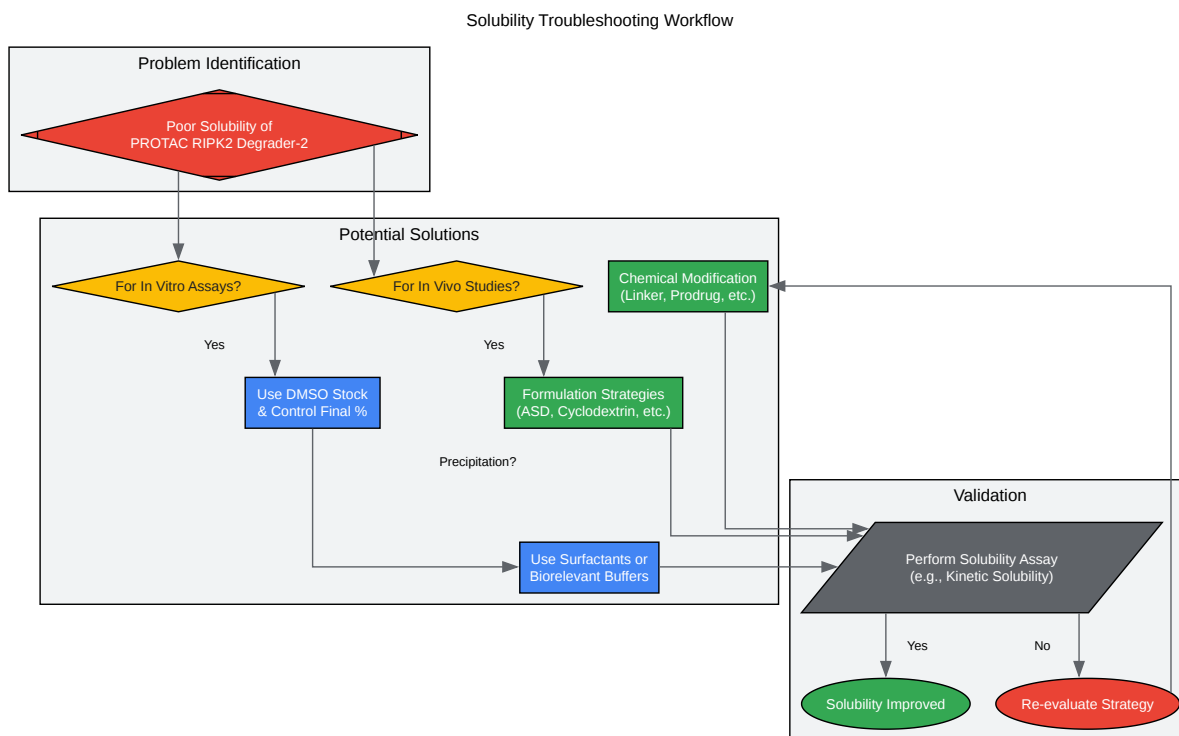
Solubility Troubleshooting Workflow

Problem Identification

Poor Solubility of PROTAC RIPK2 Degrader-2

Potential Solutions

For In Vitro Assays?

For In Vivo Studies?

Chemical Modification (Linker, Prodrug, etc.)

Yes

Yes

Use DMSO Stock & Control Final %

Formulation Strategies (ASD, Cyclodextrin, etc.)

Precipitation?

Use Surfactants or Biorelevant Buffers

Validation

Perform Solubility Assay (e.g., Kinetic Solubility)

Yes

No

Solubility Improved

Re-evaluate Strategy